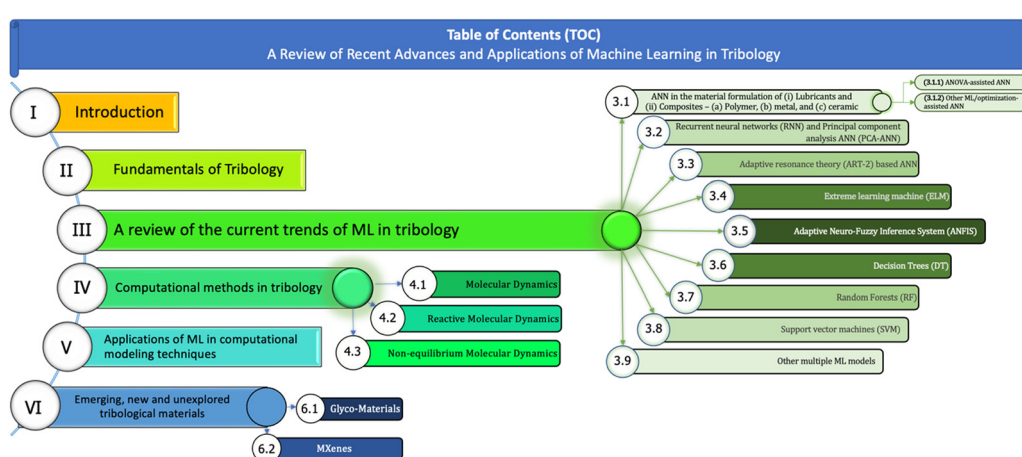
Table of Contents (TOC)
A Review of Recent Advances and Applications of Machine Learning in Tribology

I Introduction

II Fundamentals of Tribology

III A review of the current trends of ML in tribology

IV Computational methods in tribology

4.1 Molecular Dynamics

4.2 Reactive Molecular Dynamics

4.3 Non-equilibrium Molecular Dynamics

V Applications of ML in computational modeling techniques

VI Emerging, new and unexplored tribological materials

6.1 Glyco-Materials

6.2 MXenes

3.1 ANN in the material formulation of (i) Lubricants and (ii) Composites – (a) Polymer, (b) metal, and (c) ceramic

(3.1.1) ANOVA-assisted ANN

(3.1.2) Other ML/optimization-assisted ANN

3.2 Recurrent neural networks (RNN) and Principal component analysis ANN (PCA-ANN)

3.3 Adaptive resonance theory (ART-2) based ANN

3.4 Extreme learning machine (ELM)

3.5 Adaptive Neuro-Fuzzy Inference System (ANFIS)

3.6 Decision Trees (DT)

3.7 Random Forests (RF)

3.8 Support vector machines (SVM)

3.9 Other multiple ML models